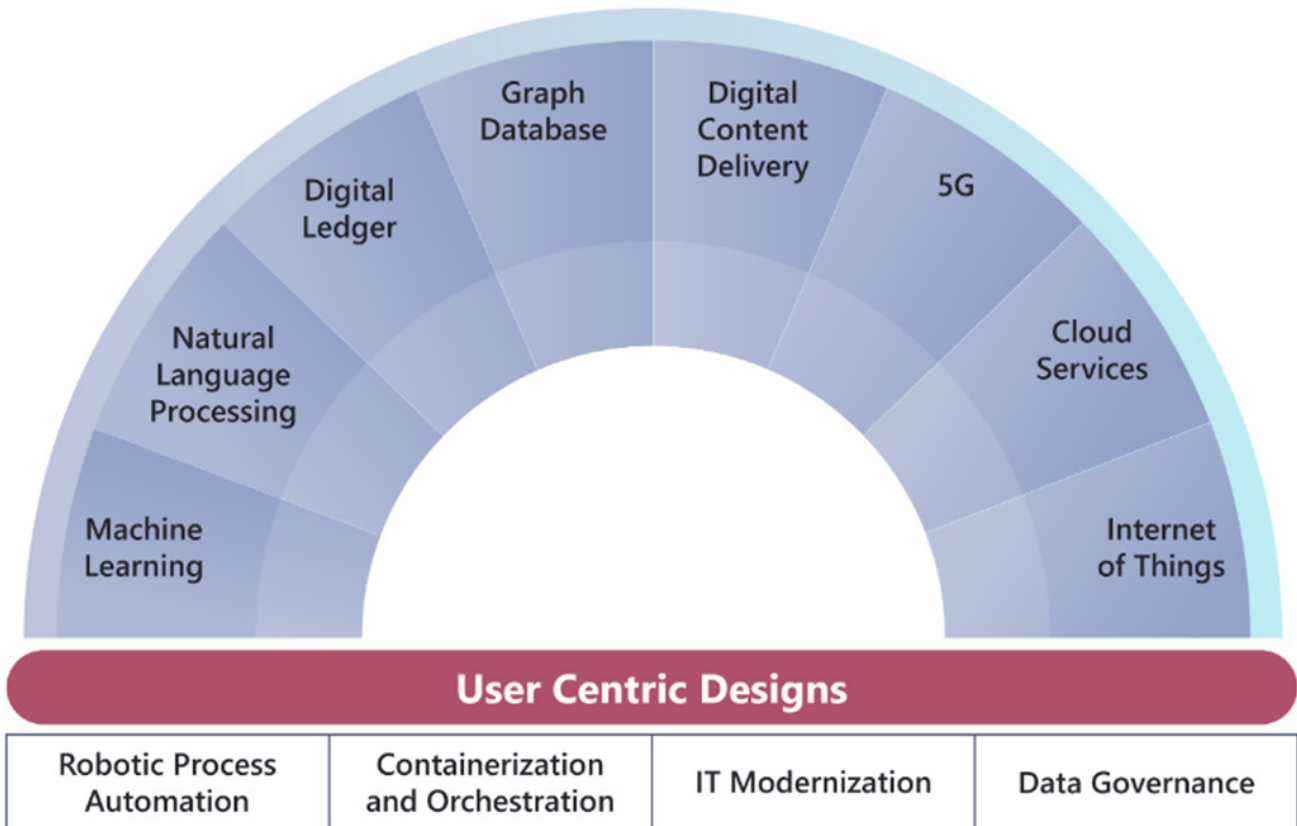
Machine Learning

Natural Language Processing

Digital Ledger

Graph Database

Digital Content Delivery

5G

Cloud Services

Internet of Things

User Centric Designs

| Robotic Process Automation | Containerization and Orchestration | IT Modernization | Data Governance |
|---|---|---|---|